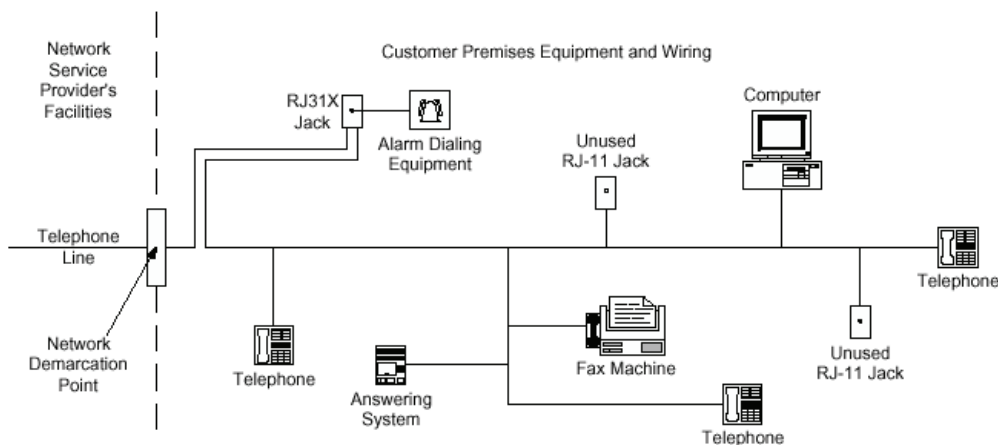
Network Service Provider's Facilities

Customer Premises Equipment and Wiring

RJ31X Jack

Alarm Dialing Equipment

Computer

Unused RJ-11 Jack

Telephone Line

Telephone

Network Demarcation Point

Telephone

Fax Machine

Unused RJ-11 Jack

Answering System

Telephone